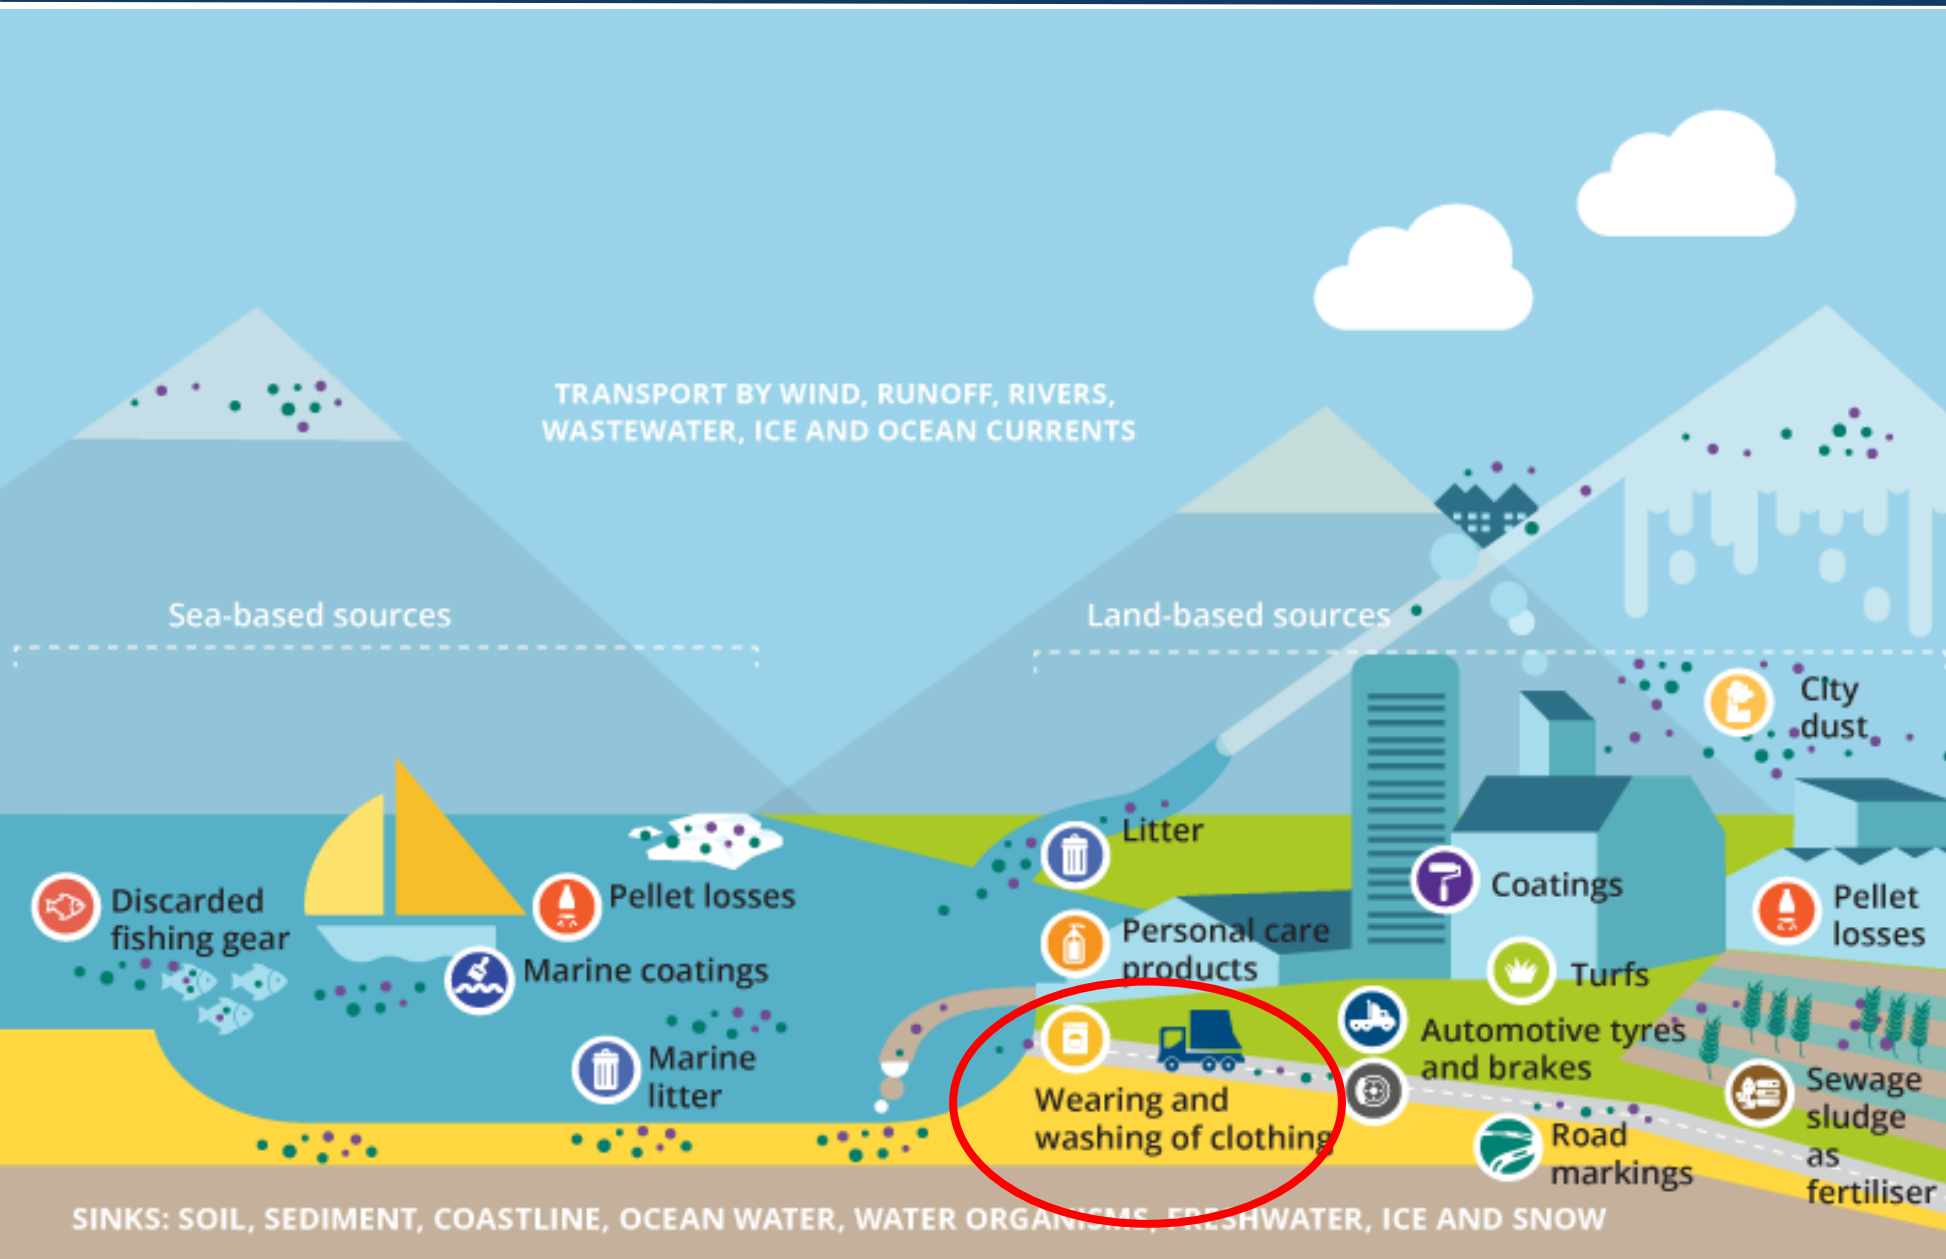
TRANSPORT BY WIND, RUNOFF, RIVERS, WASTEWATER, ICE AND OCEAN CURRENTS

Sea-based sources

Land-based sources

Discarded fishing gear

Pellet losses

Marine coatings

Marine litter

Litter

Personal care products

Wearing and washing of clothing

Coatings

Turfs

Automotive tyres and brakes

Road markings

City dust

Pellet losses

Sewage sludge as fertiliser

SINKS: SOIL, SEDIMENT, COASTLINE, OCEAN WATER, WATER ORGANISMS, FRESHWATER, ICE AND SNOW